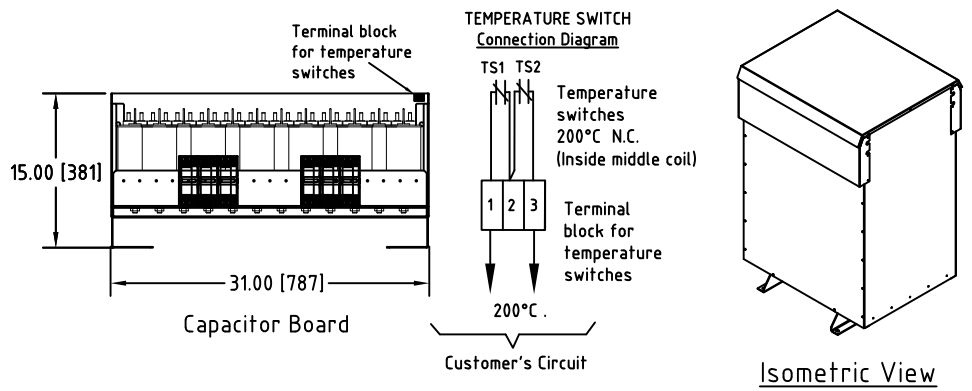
Terminal block for temperature switches

15.00 [381]

31.00 [787]

Capacitor Board

TEMPERATURE SWITCH
Connection Diagram

TS1 TS2

Temperature switches 200°C N.C. (Inside middle coil)

1 2 3

Terminal block for temperature switches

200°C .

Customer's Circuit

Isometric View